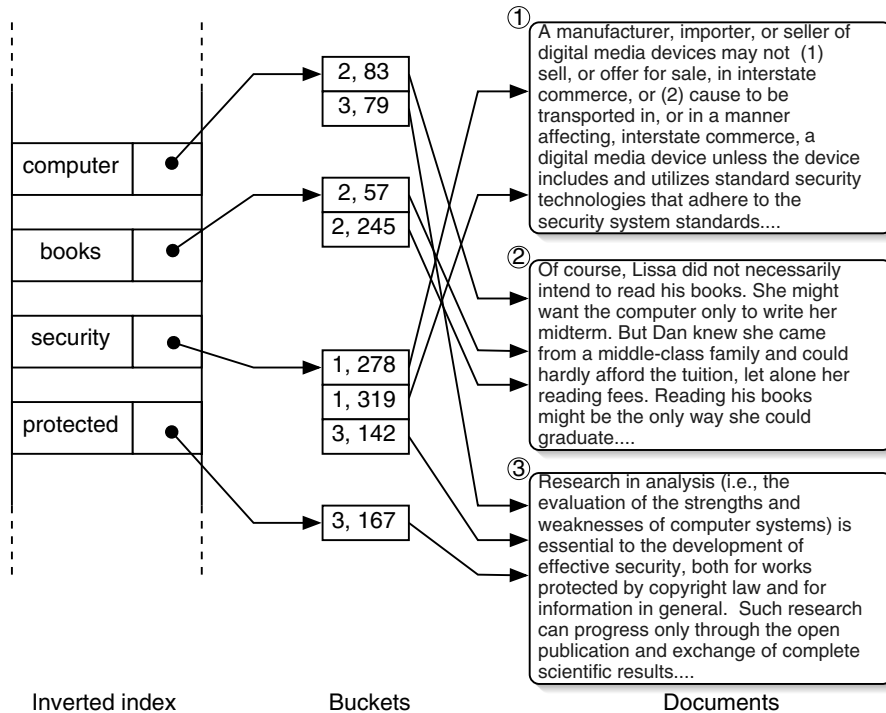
computer

books

security

protected

2, 83
3, 79

2, 57
2, 245

1, 278
1, 319
3, 142

3, 167

①
A manufacturer, importer, or seller of digital media devices may not (1) sell, or offer for sale, in interstate commerce, or (2) cause to be transported in, or in a manner affecting, interstate commerce, a digital media device unless the device includes and utilizes standard security technologies that adhere to the security system standards....

②
Of course, Lissa did not necessarily intend to read his books. She might want the computer only to write her midterm. But Dan knew she came from a middle-class family and could hardly afford the tuition, let alone her reading fees. Reading his books might be the only way she could graduate....

③
Research in analysis (i.e., the evaluation of the strengths and weaknesses of computer systems) is essential to the development of effective security, both for works protected by copyright law and for information in general. Such research can progress only through the open publication and exchange of complete scientific results....

Inverted index

Buckets

Documents